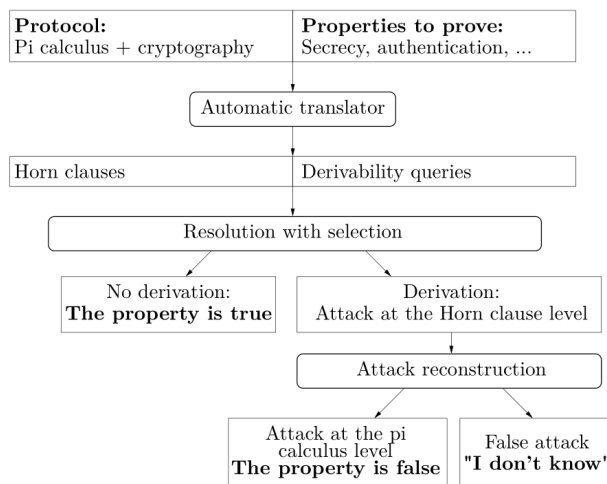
**Protocol:**
Pi calculus + cryptography

**Properties to prove:**
Secrecy, authentication, ...

Automatic translator

Horn clauses

Derivability queries

Resolution with selection

No derivation:
**The property is true**

Derivation:
Attack at the Horn clause level

Attack reconstruction

Attack at the pi calculus level
**The property is false**

False attack
**"I don't know"**